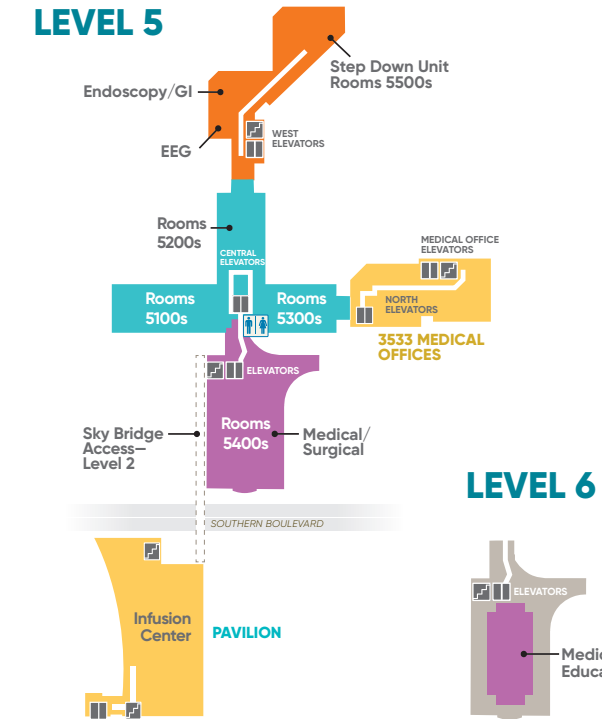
LEVEL 5

Step Down Unit
Rooms 5500s

Endoscopy/GI

WEST ELEVATORS

EEG

Rooms 5200s

CENTRAL ELEVATORS

MEDICAL OFFICE ELEVATORS

Rooms 5100s

Rooms 5300s

NORTH ELEVATORS

3533 MEDICAL OFFICES

ELEVATORS

Sky Bridge Access– Level 2

Rooms 5400s

Medical/ Surgical

LEVEL 6

SOUTHERN BOULEVARD

ELEVATORS

Infusion Center

PAVILION

Medi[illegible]
Educa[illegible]